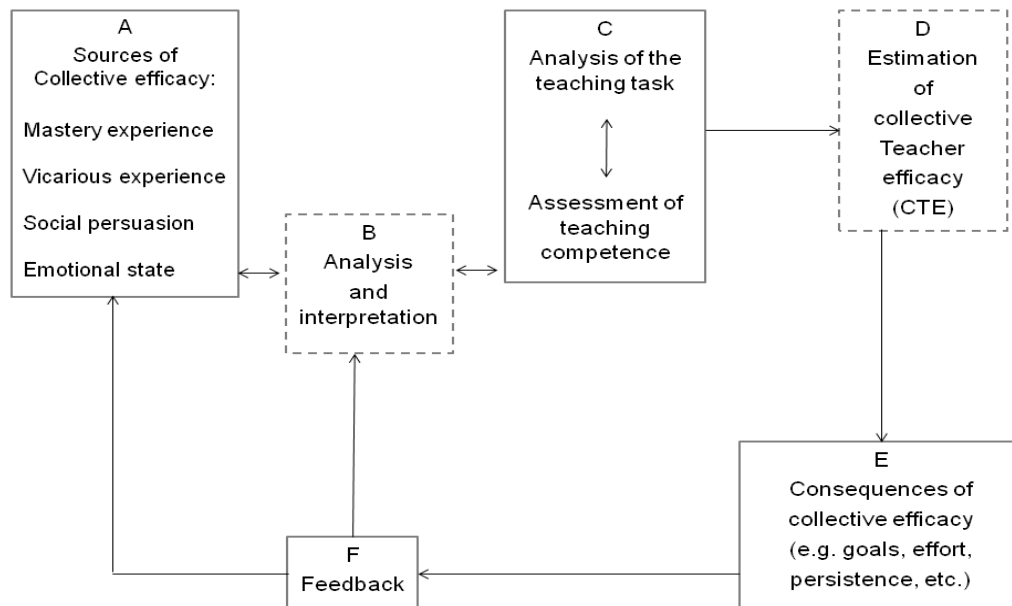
A
Sources of Collective efficacy:

Mastery experience

Vicarious experience

Social persuasion

Emotional state

B
Analysis and interpretation

C
Analysis of the teaching task

Assessment of teaching competence

D
Estimation of collective Teacher efficacy (CTE)

E
Consequences of collective efficacy (e.g. goals, effort, persistence, etc.)

F
Feedback